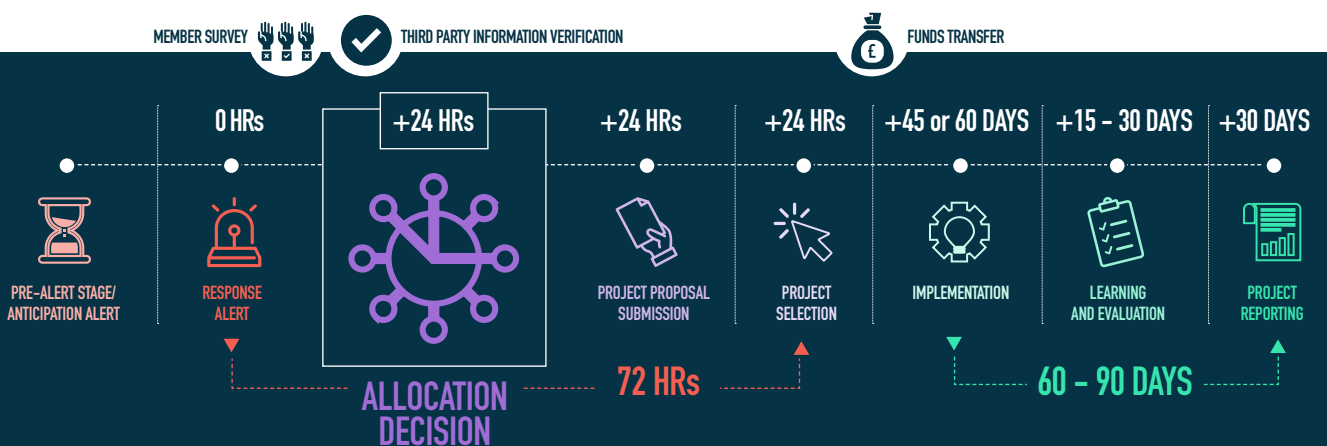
MEMBER SURVEY

THIRD PARTY INFORMATION VERIFICATION

£

FUNDS TRANSFER

0 HRs

+24 HRs

+24 HRs

+24 HRs

+45 or 60 DAYS

+15 – 30 DAYS

+30 DAYS

PRE-ALERT STAGE/ ANTICIPATION ALERT

RESPONSE ALERT

PROJECT PROPOSAL SUBMISSION

PROJECT SELECTION

IMPLEMENTATION

LEARNING AND EVALUATION

PROJECT REPORTING

ALLOCATION DECISION

72 HRs

60 – 90 DAYS